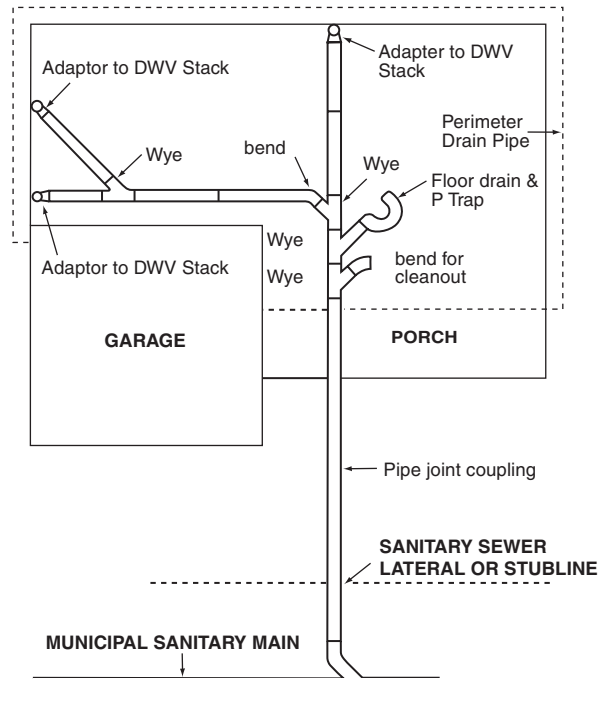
Adaptor to DWV Stack

Adapter to DWV Stack

Perimeter Drain Pipe

Wye

bend

Wye

Floor drain & P Trap

Wye

Adaptor to DWV Stack

Wye

bend for cleanout

GARAGE

PORCH

Pipe joint coupling

SANITARY SEWER LATERAL OR STUBLINE

MUNICIPAL SANITARY MAIN